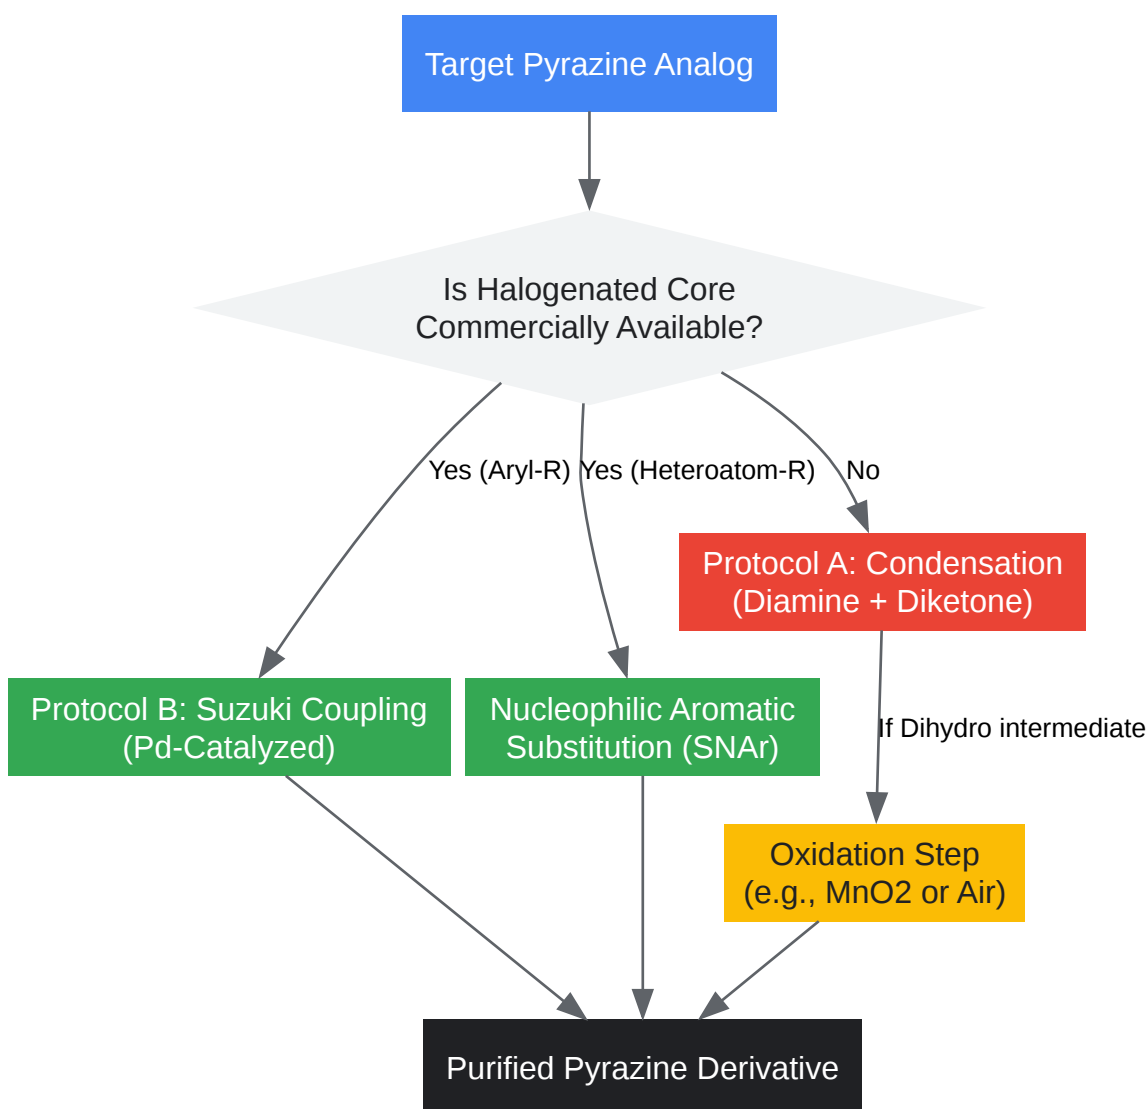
Target Pyrazine Analog

Is Halogenated Core Commercially Available?

Yes (Aryl-R)

Yes (Heteroatom-R)

No

Protocol A: Condensation (Diamine + Diketone)

Protocol B: Suzuki Coupling (Pd-Catalyzed)

Nucleophilic Aromatic Substitution (SNAr)

If Dihydro intermediate

Oxidation Step (e.g., MnO2 or Air)

Purified Pyrazine Derivative